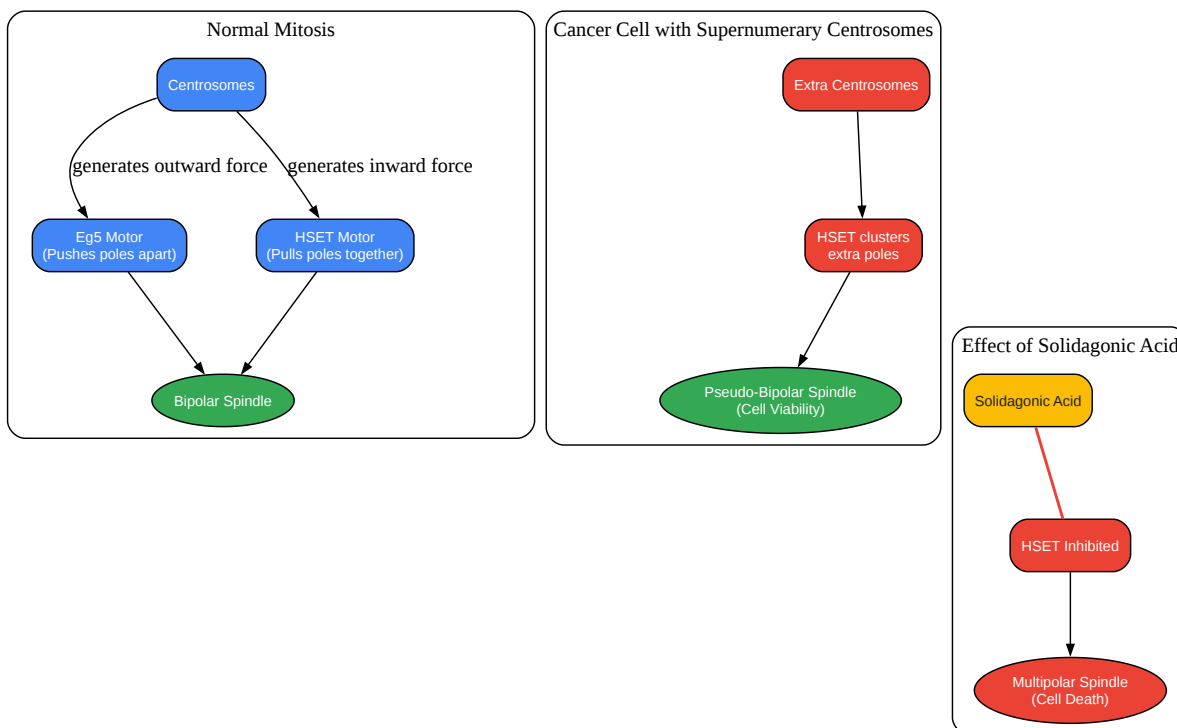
Normal Mitosis

Centrosomes

generates outward force

generates inward force

Eg5 Motor
(Pushes poles apart)

HSET Motor
(Pulls poles together)

Bipolar Spindle

Cancer Cell with Supernumerary Centrosomes

Extra Centrosomes

HSET clusters
extra poles

Pseudo-Bipolar Spindle
(Cell Viability)

Effect of Solidagonic Acid

Solidagonic Acid

HSET Inhibited

Multipolar Spindle
(Cell Death)